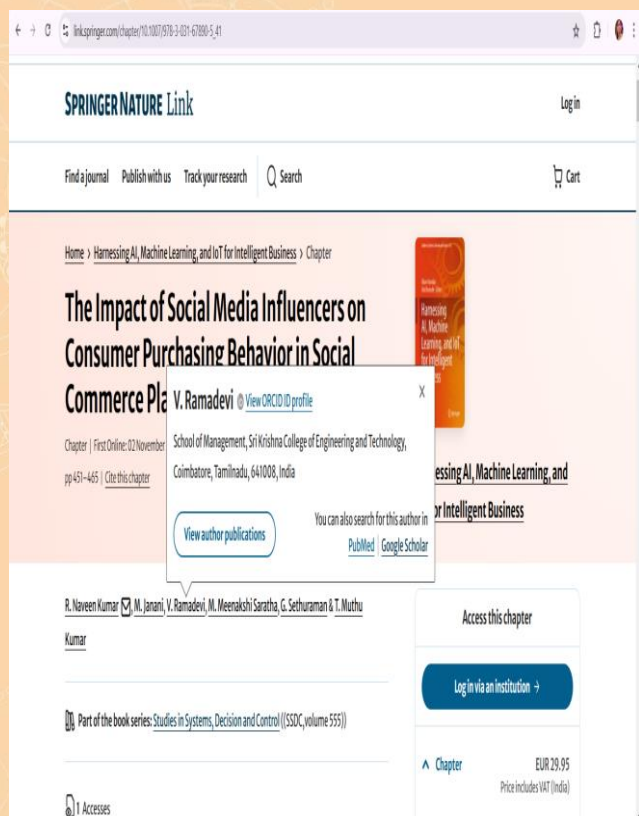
link.springer.com/chapter/10.1007/978-3-031-67890-5_41

SPRINGER NATURE Link

Log in

Find a journal Publish with us Track your research Search

Cart

Home › Harnessing AI, Machine Learning, and IoT for Intelligent Business › Chapter

The Impact of Social Media Influencers on Consumer Purchasing Behavior in Social Commerce Pla

Chapter | First Online: 02 November

pp 451–465 | Cite this chapter

V. Ramadevi View ORCID ID profile

School of Management, Sri Krishna College of Engineering and Technology, Coimbatore, Tamilnadu, 641008, India

View author publications

You can also search for this author in PubMed Google Scholar

Harnessing AI, Machine Learning, and IoT for Intelligent Business

essing AI, Machine Learning, and r Intelligent Business

R. Naveen Kumar, M. Janani, V. Ramadevi, M. Meenakshi Saratha, G. Sethuraman & T. Muthu Kumar

Part of the book series: Studies in Systems, Decision and Control ((SSDC, volume 555))

1 Accesses

Access this chapter

Log in via an institution →

Chapter

EUR 29.95

Price includes VAT (India)